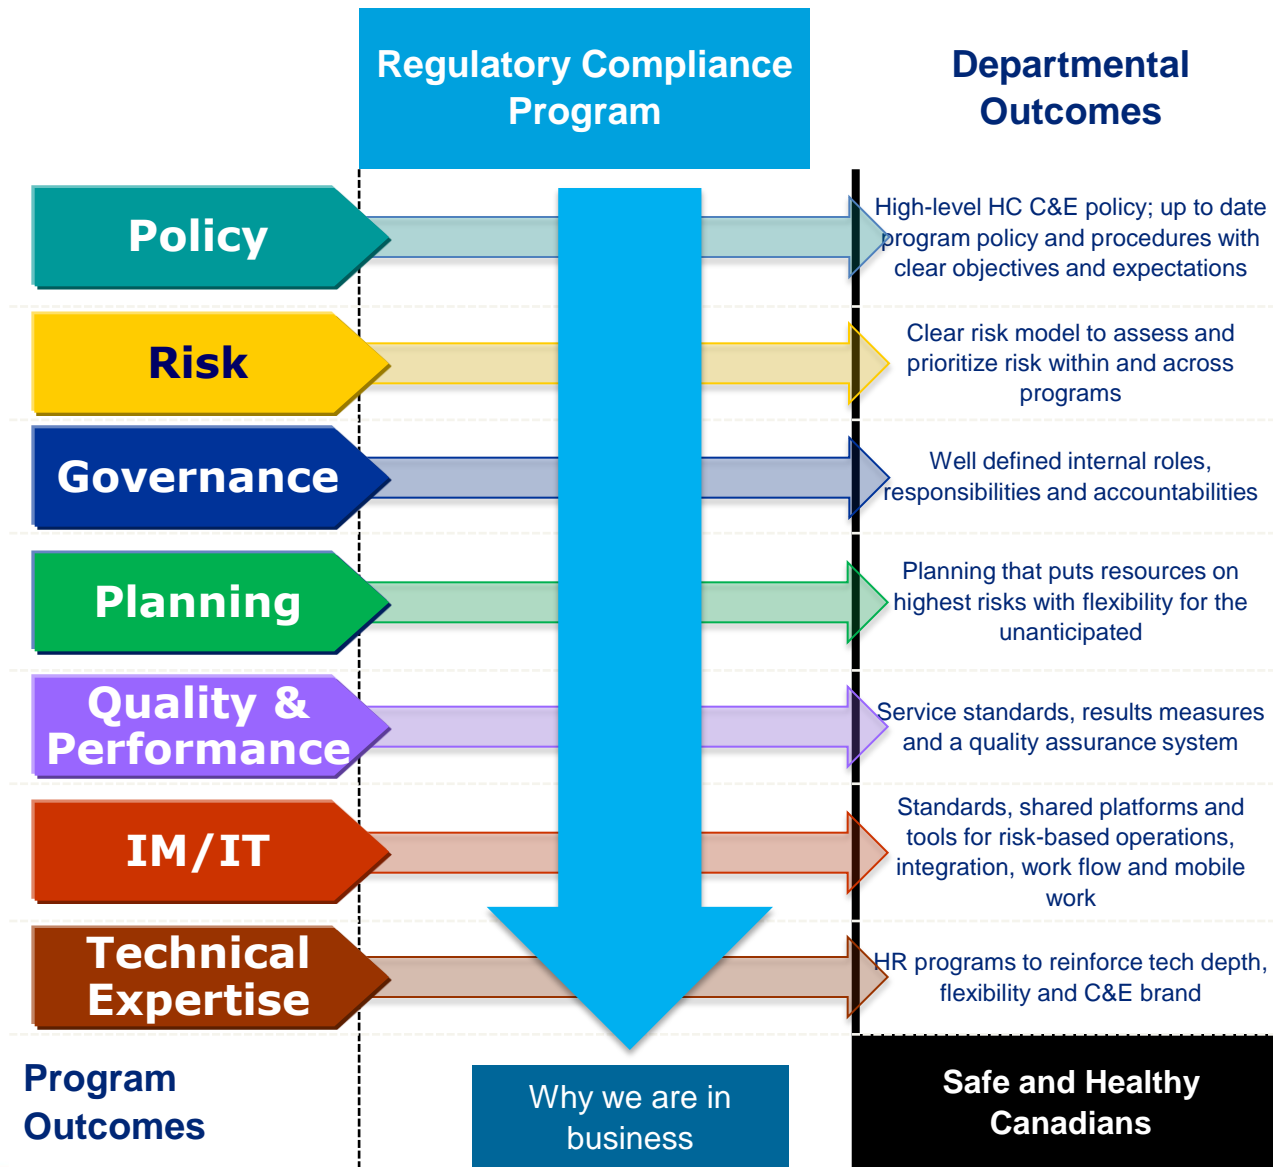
Regulatory Compliance Program

Departmental Outcomes

Policy

High-level HC C&E policy; up to date program policy and procedures with clear objectives and expectations

Risk

Clear risk model to assess and prioritize risk within and across programs

Governance

Well defined internal roles, responsibilities and accountabilities

Planning

Planning that puts resources on highest risks with flexibility for the unanticipated

Quality & Performance

Service standards, results measures and a quality assurance system

IM/IT

Standards, shared platforms and tools for risk-based operations, integration, work flow and mobile work

Technical Expertise

HR programs to reinforce tech depth, flexibility and C&E brand

Program Outcomes

Why we are in business

Safe and Healthy Canadians